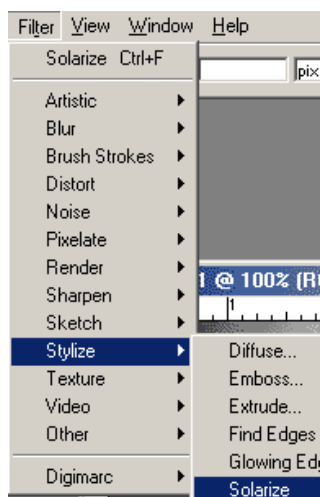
Filter View Window Help

Solarize Ctrl+F

pix

Artistic
Blur
Brush Strokes
Distort
Noise
Pixelate
Render
Sharpen
Sketch
Stylize
Texture
Video
Other

Digimarc

1 @ 100% (R

1

Diffuse...
Emboss...
Extrude...
Find Edges
Glowing Edg
Solarize